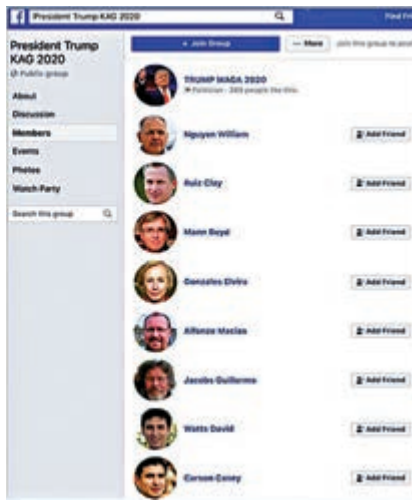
President Trump KAG 2020

Find Fr

President Trump KAG 2020

Public group

About

Discussion

Members

Events

Photos

Watch Party

Search this group

+ Join Group

··· More

Join this group to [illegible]

TRUMP MAGA 2020

Politician · 388 people like this.

Nguyen William

Add Friend

Ruiz Clay

Add Friend

Mann Boyd

Add Friend

Gonzales Elvira

Add Friend

Alfonzo Macias

Add Friend

Jacobs Guillermo

Add Friend

Watts David

Add Friend

Carson Corey

Add Friend